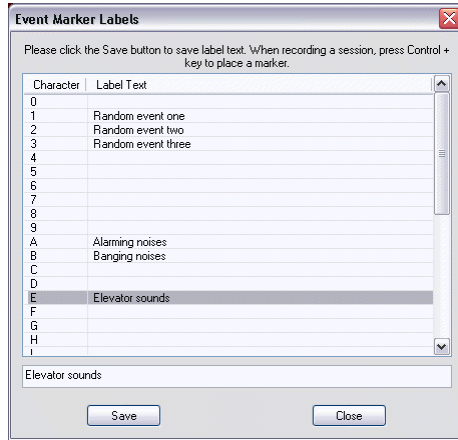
Event Marker Labels

Please click the Save button to save label text. When recording a session, press Control + key to place a marker.

| Character | Label Text |
|---|---|
| 0 | |
| 1 | Random event one |
| 2 | Random event two |
| 3 | Random event three |
| 4 | |
| 5 | |
| 6 | |
| 7 | |
| 8 | |
| 9 | |
| A | Alarming noises |
| B | Banging noises |
| C | |
| D | |
| E | Elevator sounds |
| F | |
| G | |
| H | |

Elevator sounds

Save

Close